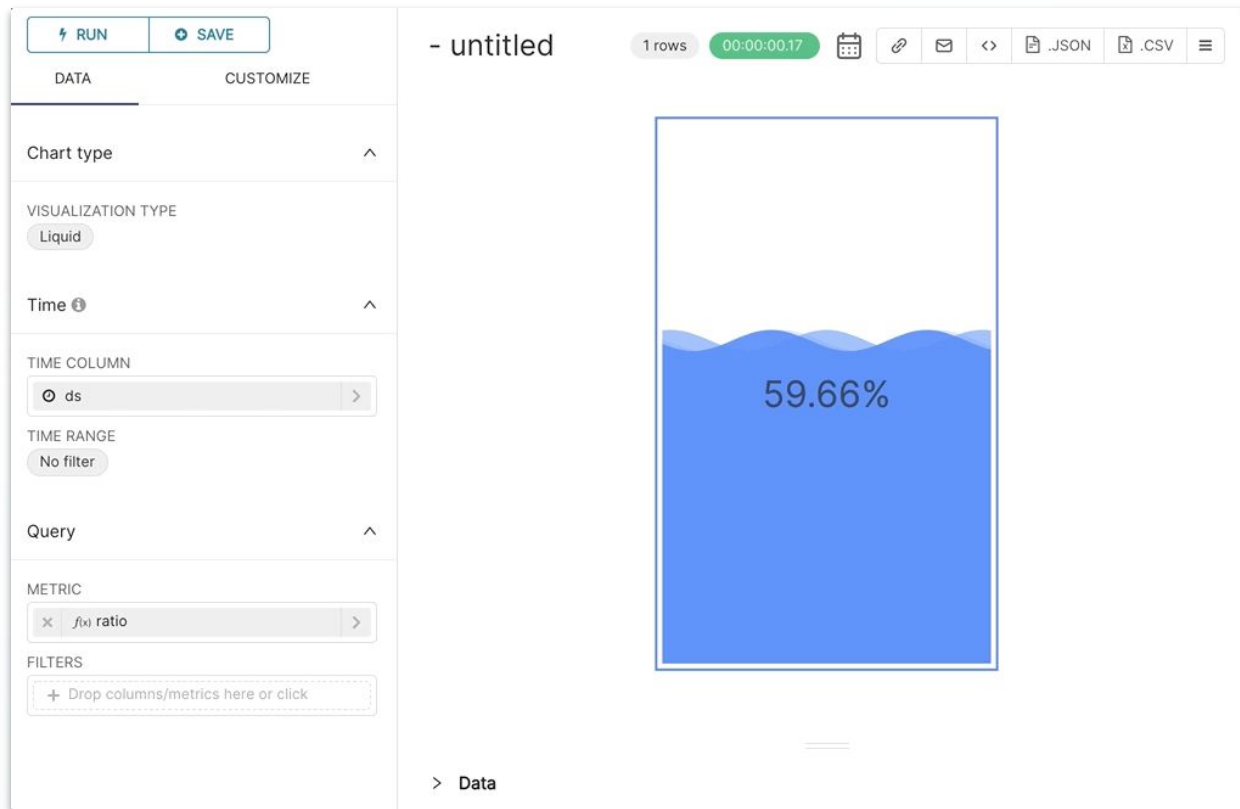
RUN SAVE

DATA CUSTOMIZE

Chart type

VISUALIZATION TYPE

Liquid

Time

TIME COLUMN

ds

TIME RANGE

No filter

Query

METRIC

$f(x)$ ratio

FILTERS

+ Drop columns/metrics here or click

- untitled

1 rows 00:00:00.17 .JSON .CSV

59.66%

> Data